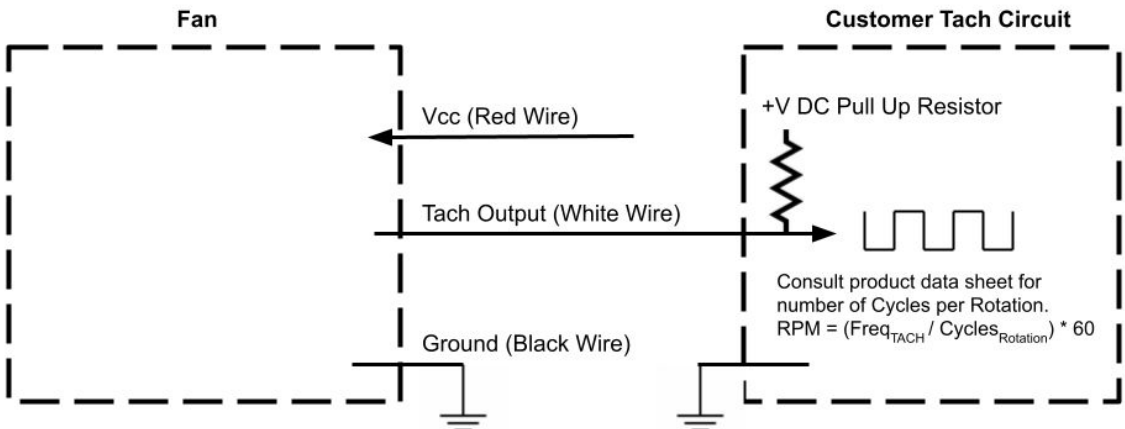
Fan

Customer Tach Circuit

Vcc (Red Wire)

+V DC Pull Up Resistor

Tach Output (White Wire)

Consult product data sheet for number of Cycles per Rotation. RPM = ($Freq_{TACH}$ / $Cycles_{Rotation}$) * 60

Ground (Black Wire)